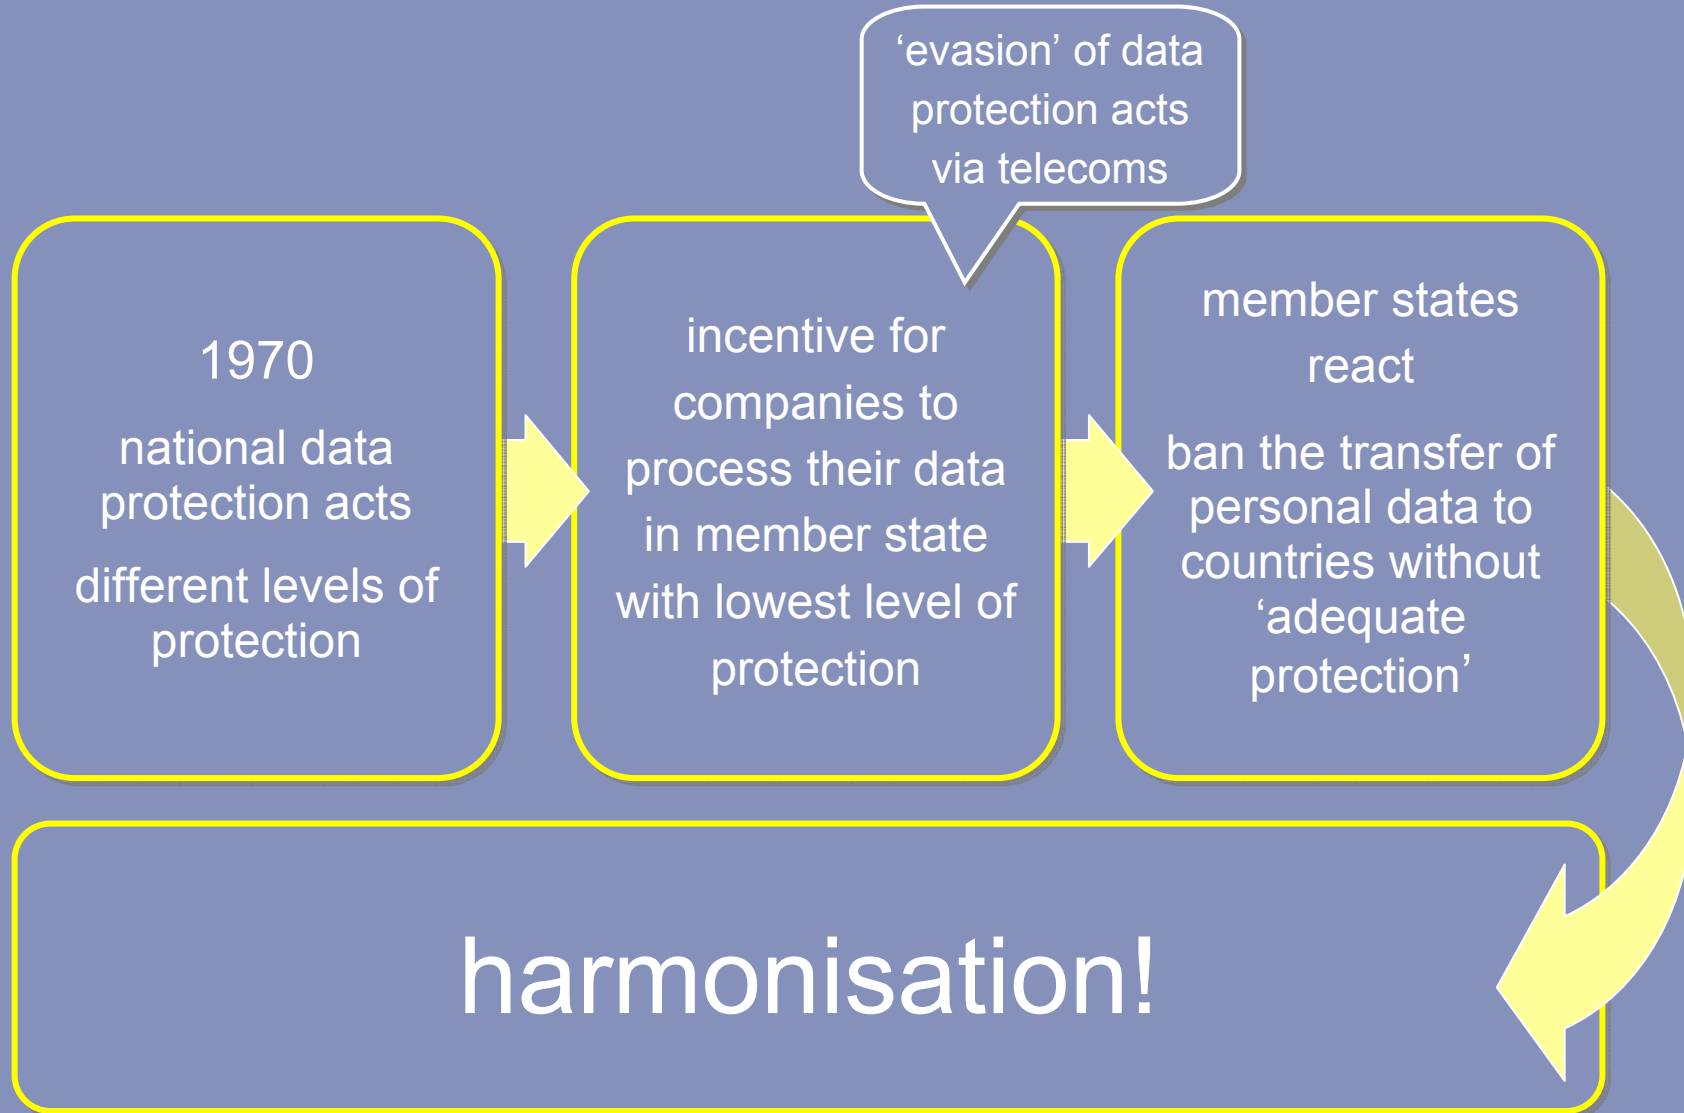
1970

national data protection acts

different levels of protection

‘evasion’ of data protection acts via telecoms

incentive for companies to process their data in member state with lowest level of protection

member states react

ban the transfer of personal data to countries without ‘adequate protection’

harmonisation!